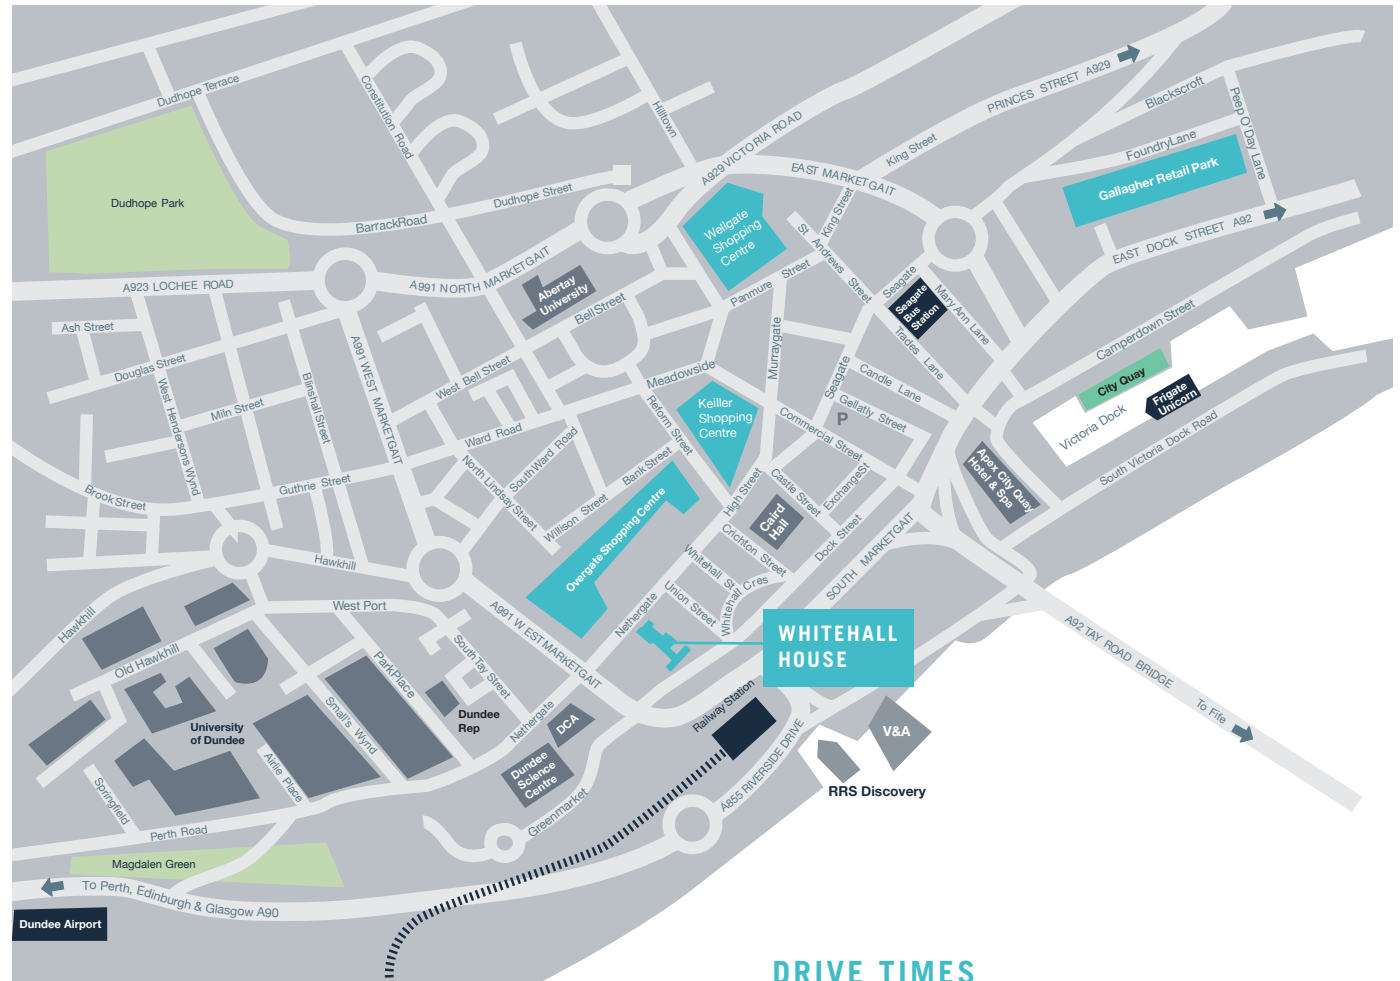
Dudhope Terrace
Constitution Road
Hilltown
A929 VICTORIA ROAD
PRINCES STREET A929
Blackscroft
Peep O' Day Lane
Dudhope Park
Dudhope Street
BarrackRoad
EAST MARKETGAIT
King Street
FoundryLane
Gallagher Retail Park
Wellgate Shopping Centre
King Street
St Andrews Street
EAST DOCK STREET A92
A923 LOCHEE ROAD
A991 NORTH MARKETGAIT
Abertay University
Bell Street
Panmure Street
Seagate
Seagate Bus Station
Mary Ann Lane
Ash Street
Trades Lane
Camperdown Street
Douglas Street
West Bell Street
Meadowside
Murraygate
Seagate
Candle Lane
City Quay
West Hendersons Wynd
Blinshall Street
A991 WEST MARKETGAIT
Miln Street
Keiller Shopping Centre
Reform Street
P
Gellatly Street
Frigate Unicorn
Victoria Dock
Ward Road
Commercial Street
South Ward Road
North Lindsay Street
Bank Street
South Victoria Dock Road
Brook Street
Guthrie Street
High Street
Castle Street
Exchange St
Apex City Quay Hotel & Spa
Willison Street
Overgate Shopping Centre
Caird Hall
Crichton Street
Dock Street
Hawkhill
Whitehall St
Whitehall Cres
SOUTH MARKETGAIT
Hawkhill
West Port
Union Street
Nethergate
WHITEHALL HOUSE
A92 TAY ROAD BRIDGE
Old Hawkhill
South Tay Street
A991 W EST MARKETGAIT
Park Place
To Fife
University of Dundee
Small's Wynd
Dundee Rep
Nethergate
DCA
Railway Station
V&A
Airlie Place
Dundee Science Centre
A855 RIVERSIDE DRIVE
RRS Discovery
Springfield
Greenmarket
Perth Road
Magdalen Green
To Perth, Edinburgh & Glasgow A90
Dundee Airport
DRIVE TIMES